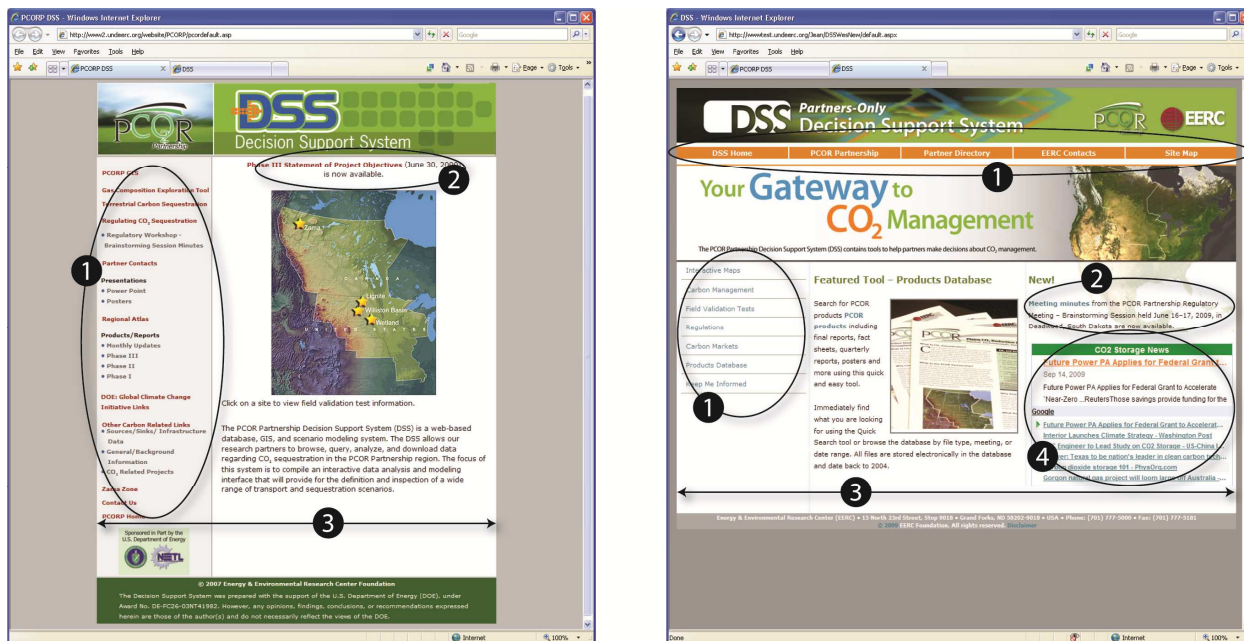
PCORP DSS - Windows Internet Explorer

http://www2.undeerc.org/website/PCORP/pcordefault.asp

File Edit View Favorites Tools Help

PCORP DSS

DSS

Page Tools

PCOR Partnership

DSS Decision Support System

Phase III Statement of Project Objectives (June 30, 2009) is now available.

2

PCORP DSS

Gas Composition Exploration Tool

Terrestrial Carbon Sequestration

Regulating $CO_2$ Sequestration

• Regulatory Workshop - Brainstorming Session Minutes

Partner Contacts

Presentations

• Power Point

• Posters

Regional Atlas

Products/Reports

• Monthly Updates

• Phase III

• Phase II

• Phase I

DOE: Global Climate Change Initiative Links

Other Carbon Related Links

• Sources/Sinks/ Infrastructure Data

• General/Background Information

• $CO_2$ Related Projects

Zama Zone

Contact Us

PCORP Home

1

Zama

Lignite

Williston Basin

Wetland

Click on a site to view field validation test information.

The PCOR Partnership Decision Support System (DSS) is a web-based database, GIS, and scenario modeling system. The DSS allows our research partners to browse, query, analyze, and download data regarding $CO_2$ sequestration in the PCOR Partnership region. The focus of this system is to compile an interactive data analysis and modeling interface that will provide for the definition and inspection of a wide range of transport and sequestration scenarios.

3

Sponsored in Part by the U.S. Department of Energy

NETL

© 2007 Energy & Environmental Research Center Foundation

The Decision Support System was prepared with the support of the U.S. Department of Energy (DOE), under Award No. DE-FC26-03NT41982. However, any opinions, findings, conclusions, or recommendations expressed herein are those of the author(s) and do not necessarily reflect the views of the DOE.

Internet 100%

DSS - Windows Internet Explorer

http://wwwtest.undeerc.org/Jean/DSSWesNew/default.aspx

File Edit View Favorites Tools Help

PCORP DSS

DSS

Page Tools

DSS Partners-Only Decision Support System

PCOR

EERC

DSS Home | PCOR Partnership | Partner Directory | EERC Contacts | Site Map

1

Your Gateway to $CO_2$ Management

The PCOR Partnership Decision Support System (DSS) contains tools to help partners make decisions about $CO_2$ management.

Interactive Maps

Carbon Management

Field Validation Tests

Regulations

Carbon Markets

Products Database

Keep Me Informed

1

Featured Tool – Products Database

Search for PCOR products PCOR products including final reports, fact sheets, quarterly reports, posters and more using this quick and easy tool.

Immediately find what you are looking for using the Quick Search tool or browse the database by file type, meeting, or date range. All files are stored electronically in the database and date back to 2004.

New!

2

Meeting minutes from the PCOR Partnership Regulatory Meeting – Brainstorming Session held June 16–17, 2009, in Deadwood, South Dakota are now available.

CO2 Storage News

Future Power PA Applies for Federal Grant...

Sep 14, 2009

Future Power PA Applies for Federal Grant to Accelerate 'Near-Zero ...ReutersThose savings provide funding for the

Google

Future Power PA Applies for Federal Grant to Accelerat...

Interior Launches Climate Strategy - Washington Post

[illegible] Engineer to Lead Study on CO2 Storage - US-China L...

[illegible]: Texas to be nation's leader in clean carbon te...

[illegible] dioxide storage 101 - PhysOrg.com

Gorgon natural gas project will loom large in Australia ...

4

3

Energy & Environmental Research Center (EERC) • 15 North 23rd Street, Stop 9018 • Grand Forks, ND 58202-9018 • USA • Phone: (701) 777-5000 • Fax: (701) 777-5181

© 2009 EERC Foundation. All rights reserved. Disclaimer

Done

Internet 100%